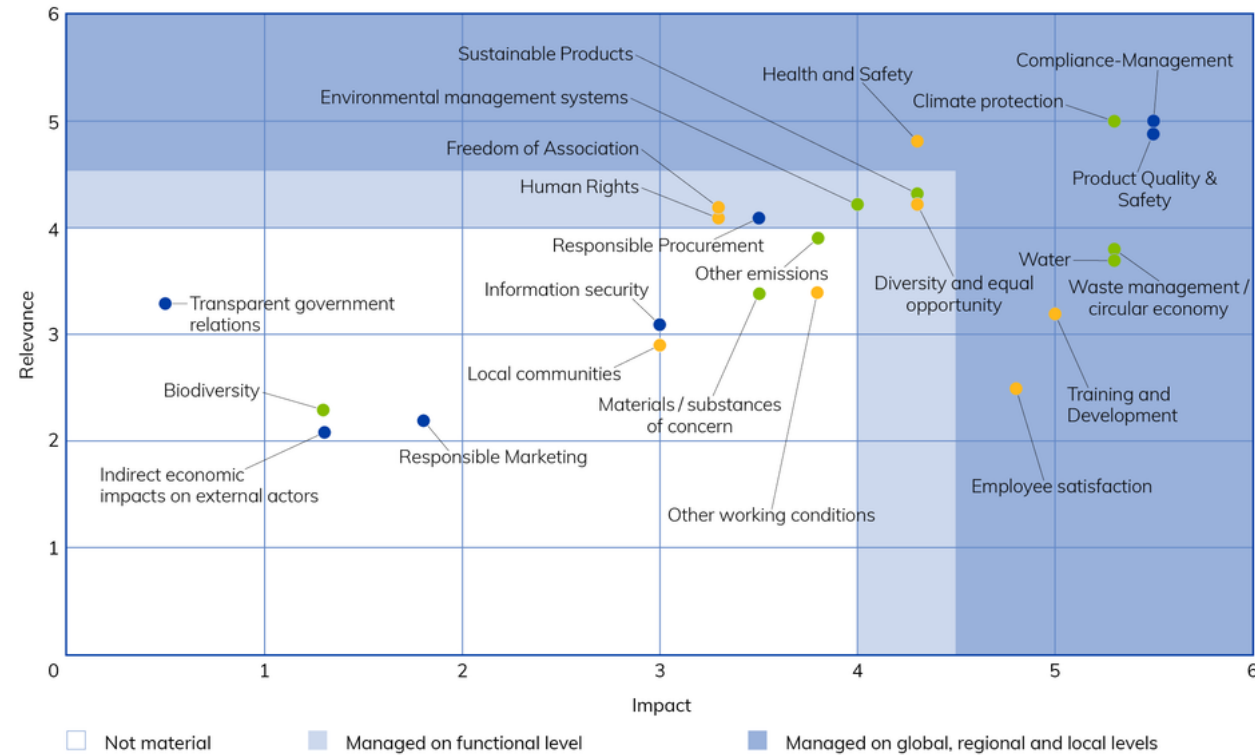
6
5
4
3
2
1
0
1
2
3
4
5
6
Relevance
Impact

Sustainable Products
Health and Safety
Compliance-Management
Environmental management systems
Climate protection
Freedom of Association
Product Quality & Safety
Human Rights
Responsible Procurement
Other emissions
Water
Diversity and equal opportunity
Waste management / circular economy
Transparent government relations
Information security
Local communities
Training and Development
Biodiversity
Materials / substances of concern
Responsible Marketing
Indirect economic impacts on external actors
Employee satisfaction
Other working conditions

Not material
Managed on functional level
Managed on global, regional and local levels